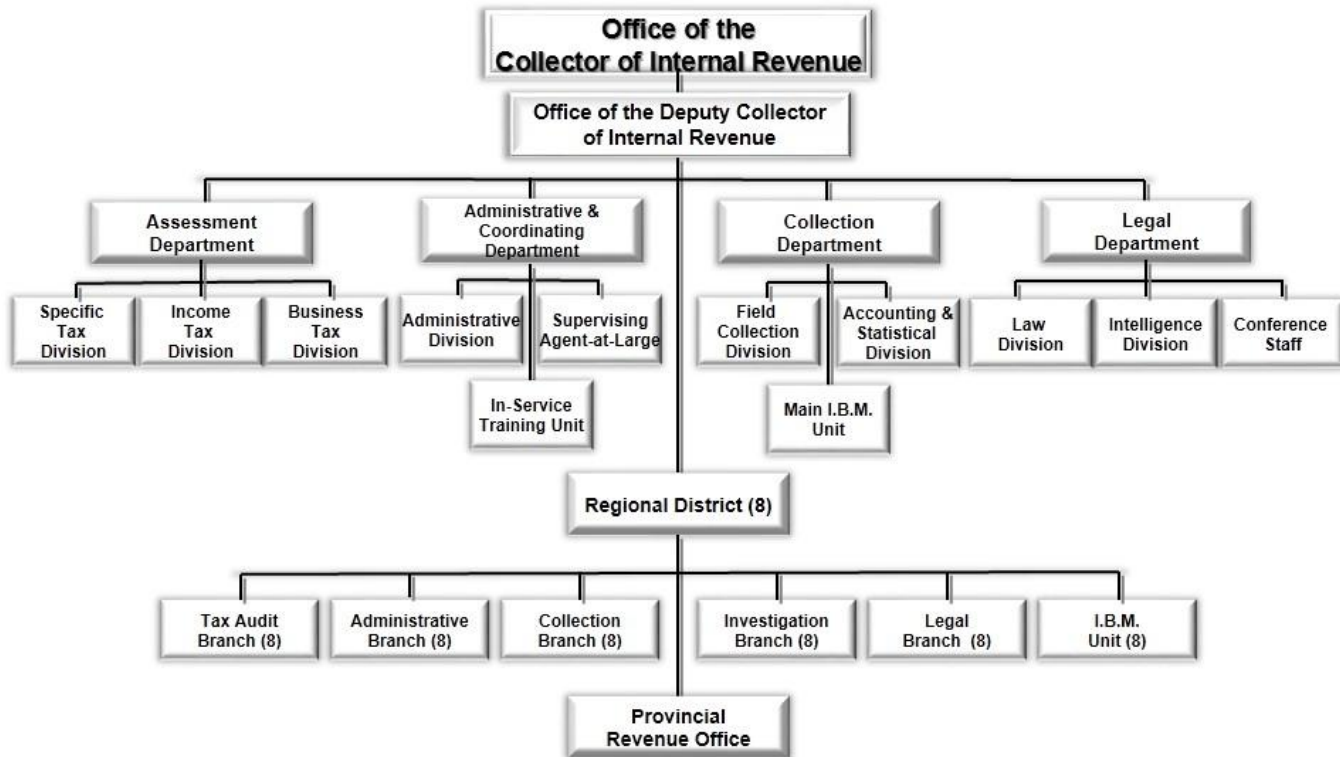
Office of the Collector of Internal Revenue

Office of the Deputy Collector of Internal Revenue

Assessment Department

Specific Tax Division

Income Tax Division

Business Tax Division

Administrative & Coordinating Department

Administrative Division

Supervising Agent-at-Large

In-Service Training Unit

Collection Department

Field Collection Division

Accounting & Statistical Division

Main I.B.M. Unit

Legal Department

Law Division

Intelligence Division

Conference Staff

Regional District (8)

Tax Audit Branch (8)

Administrative Branch (8)

Collection Branch (8)

Investigation Branch (8)

Legal Branch (8)

I.B.M. Unit (8)

Provincial Revenue Office